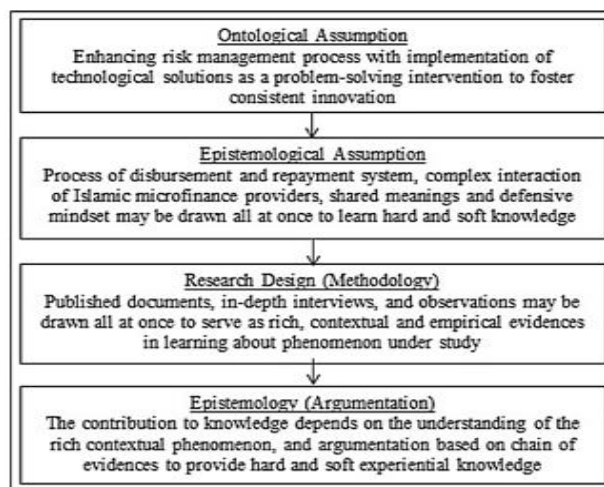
Ontological Assumption
Enhancing risk management process with implementation of technological solutions as a problem-solving intervention to foster consistent innovation

Epistemological Assumption
Process of disbursement and repayment system, complex interaction of Islamic microfinance providers, shared meanings and defensive mindset may be drawn all at once to learn hard and soft knowledge

Research Design (Methodology)
Published documents, in-depth interviews, and observations may be drawn all at once to serve as rich, contextual and empirical evidences in learning about phenomenon under study

Epistemology (Argumentation)
The contribution to knowledge depends on the understanding of the rich contextual phenomenon, and argumentation based on chain of evidences to provide hard and soft experiential knowledge